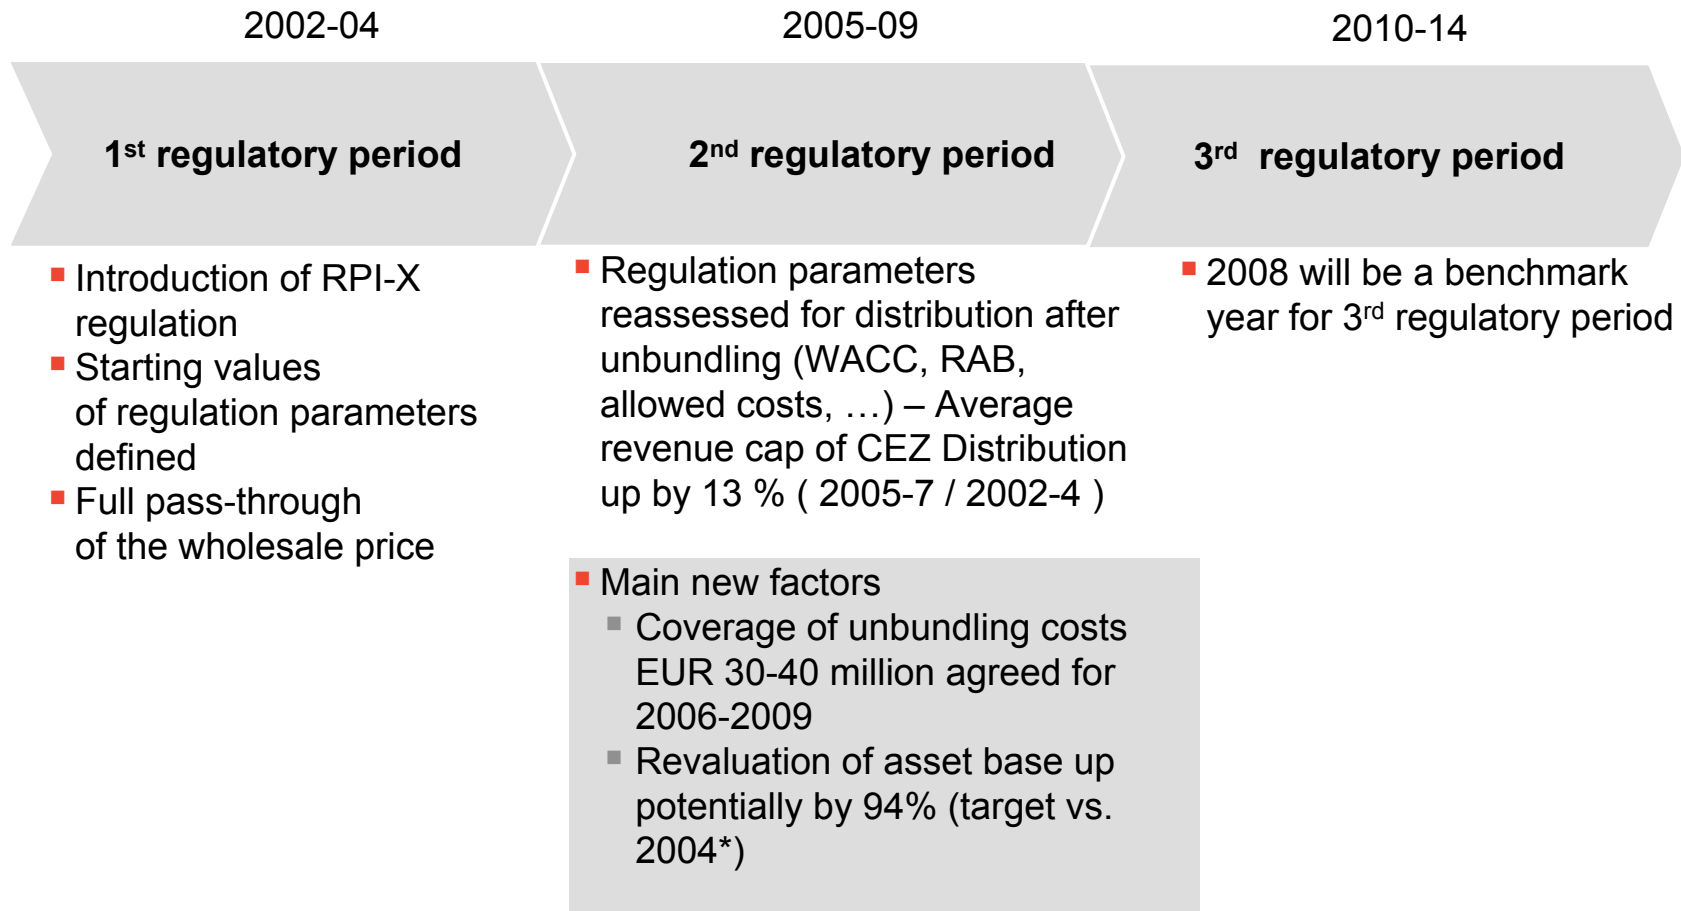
2002-04

2005-09

2010-14

1$^{st}$ regulatory period

2$^{nd}$ regulatory period

3$^{rd}$ regulatory period

- Introduction of RPI-X regulation
- Starting values of regulation parameters defined
- Full pass-through of the wholesale price

- Regulation parameters reassessed for distribution after unbundling (WACC, RAB, allowed costs, …) – Average revenue cap of CEZ Distribution up by 13 % ( 2005-7 / 2002-4 )

- Main new factors
  - Coverage of unbundling costs EUR 30-40 million agreed for 2006-2009
  - Revaluation of asset base up potentially by 94% (target vs. 2004*)

- 2008 will be a benchmark year for 3$^{rd}$ regulatory period